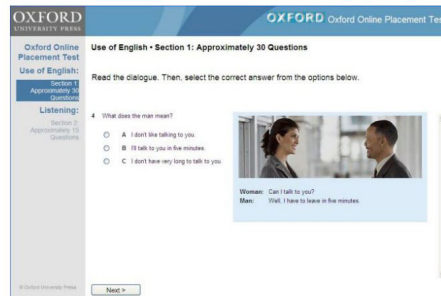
OXFORD
UNIVERSITY PRESS

OXFORD Oxford Online Placement Tes

Oxford Online Placement Test

Use of English:
Section 1
Approximately 30 Questions

Listening:
Section 2
Approximately 15 Questions

© Oxford University Press

Use of English • Section 1: Approximately 30 Questions

Read the dialogue. Then, select the correct answer from the options below.

4 What does the man mean?

A I don't like talking to you.

B I'll talk to you in five minutes.

C I don't have very long to talk to you.

Woman: Can I talk to you?
Man: Well, I have to leave in five minutes.

Next >